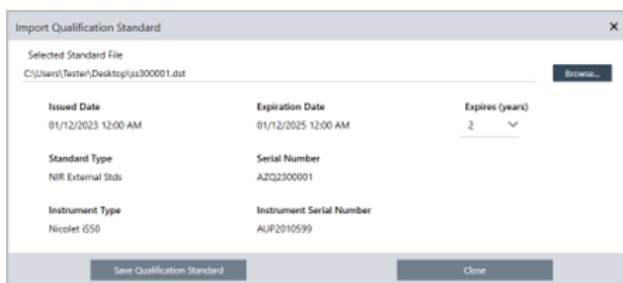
Import Qualification Standard

×

Selected Standard File

C:\Users\Tester\Desktop\ss300001.dst

Browse...

Issued Date
01/12/2023 12:00 AM

Expiration Date
01/12/2025 12:00 AM

Expires (years)
2

Standard Type
NIR External Stds

Serial Number
AZQ2300001

Instrument Type
Nicolet iS50

Instrument Serial Number
AUP2010599

Save Qualification Standard

Close